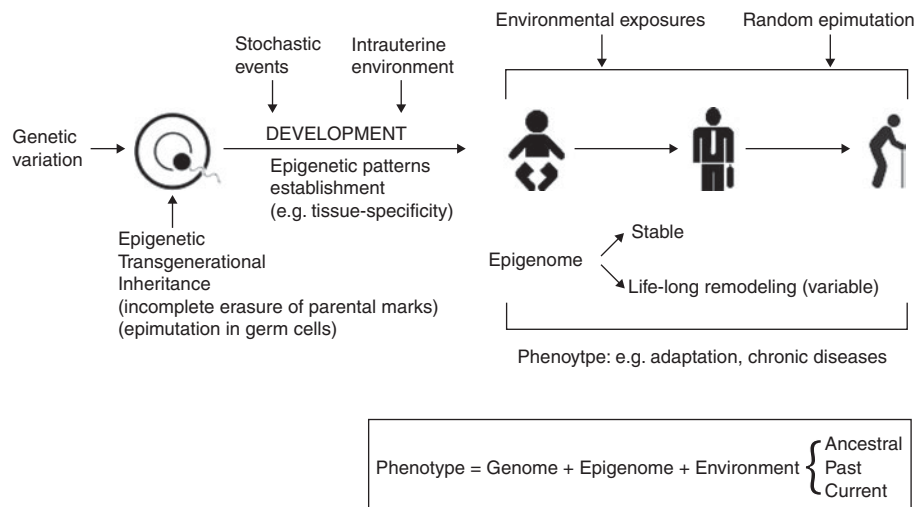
Environmental exposures

Random epimutation

Stochastic events

Intrauterine environment

Genetic variation

DEVELOPMENT

Epigenetic patterns establishment (e.g. tissue-specificity)

Epigenetic Transgenerational Inheritance (incomplete erasure of parental marks) (epimutation in germ cells)

Epigenome

Stable

Life-long remodeling (variable)

Phenoytpe: e.g. adaptation, chronic diseases

Phenotype = Genome + Epigenome + Environment $\begin{cases} \text{Ancestral} \\ \text{Past} \\ \text{Current} \end{cases}$